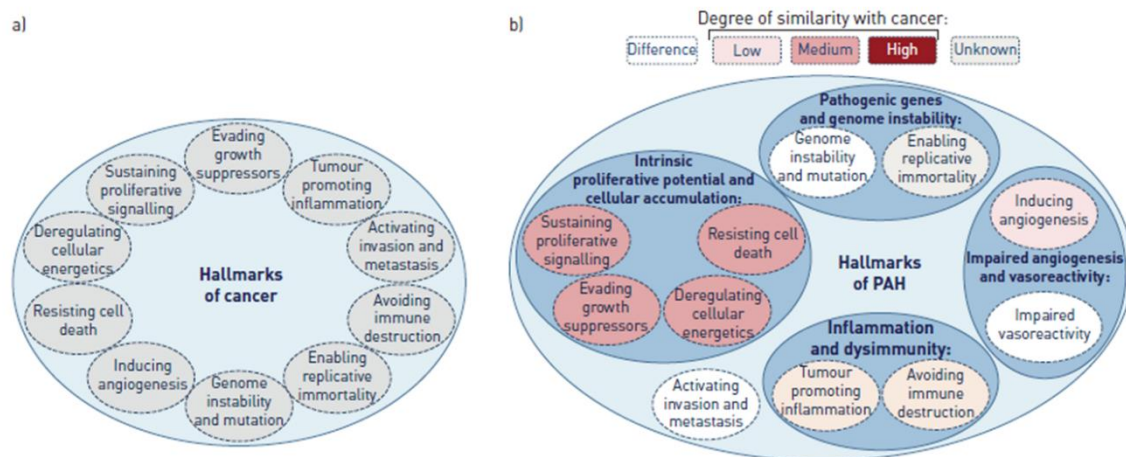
a)

Evading growth suppressors

Tumour promoting inflammation

Activating invasion and metastasis

Avoiding immune destruction

Enabling replicative immortality

Genome instability and mutation

Inducing angiogenesis

Resisting cell death

Deregulating cellular energetics

Sustaining proliferative signalling

Hallmarks of cancer

b)

Degree of similarity with cancer:

Difference

Low

Medium

High

Unknown

Pathogenic genes and genome instability:

Genome instability and mutation

Enabling replicative immortality

Intrinsic proliferative potential and cellular accumulation:

Sustaining proliferative signalling

Resisting cell death

Evading growth suppressors

Deregulating cellular energetics

Hallmarks of PAH

Inducing angiogenesis

Impaired angiogenesis and vasoreactivity:

Impaired vasoreactivity

Inflammation and dysimmunity:

Tumour promoting inflammation

Avoiding immune destruction

Activating invasion and metastasis